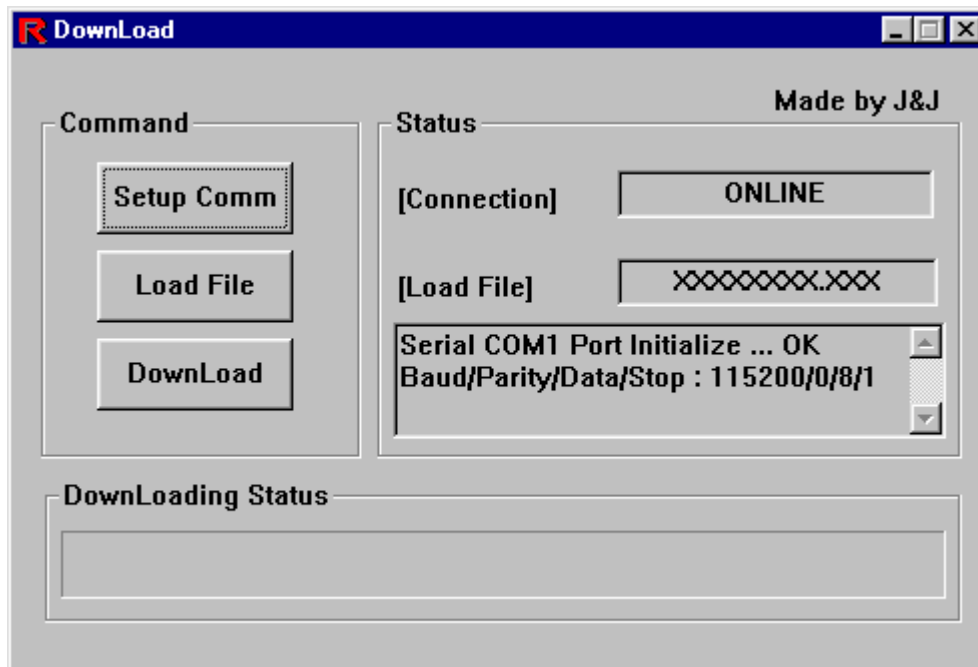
DownLoad

Made by J&J

Command

Setup Comm

Load File

DownLoad

Status

[Connection]

ONLINE

[Load File]

XXXXXXXX.XXX

Serial COM1 Port Initialize ... OK
Baud/Parity/Data/Stop : 115200/0/8/1

DownLoading Status